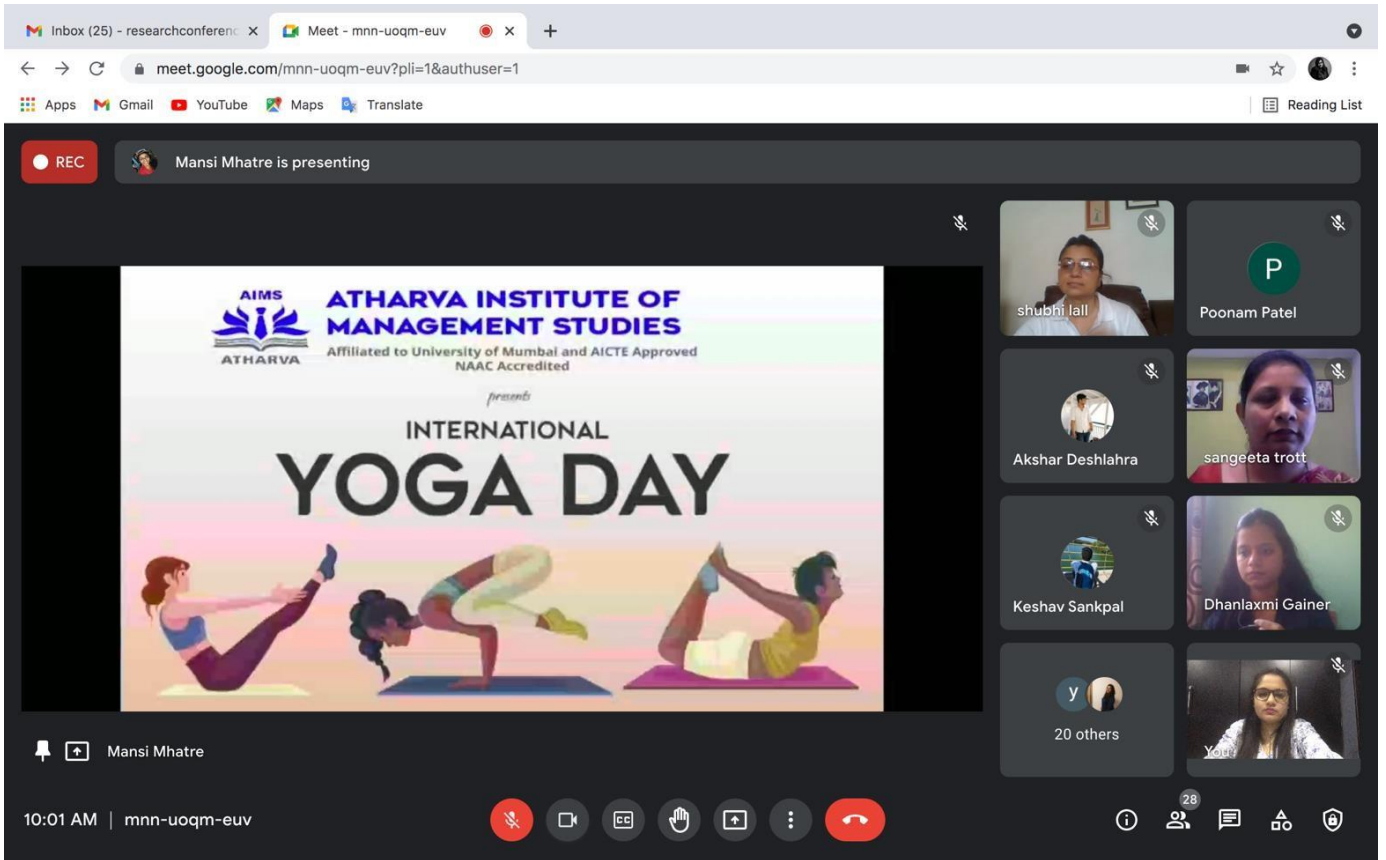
Inbox (25) - researchconferenc ×
Meet - mnn-uoqm-euv ×
+

meet.google.com/mnn-uoqm-euv?pli=1&authuser=1

Apps Gmail YouTube Maps Translate
Reading List

REC
Mansi Mhatre is presenting

AIMS
ATHARVA
ATHARVA INSTITUTE OF MANAGEMENT STUDIES
Affiliated to University of Mumbai and AICTE Approved
NAAC Accredited

presents

INTERNATIONAL
YOGA DAY

shubhi lall
P
Poonam Patel
Akshar Deshlahra
sangeeta trott
Keshav Sankpal
Dhanlaxmi Gainer
y
20 others
You

Mansi Mhatre

10:01 AM | mnn-uoqm-euv

28